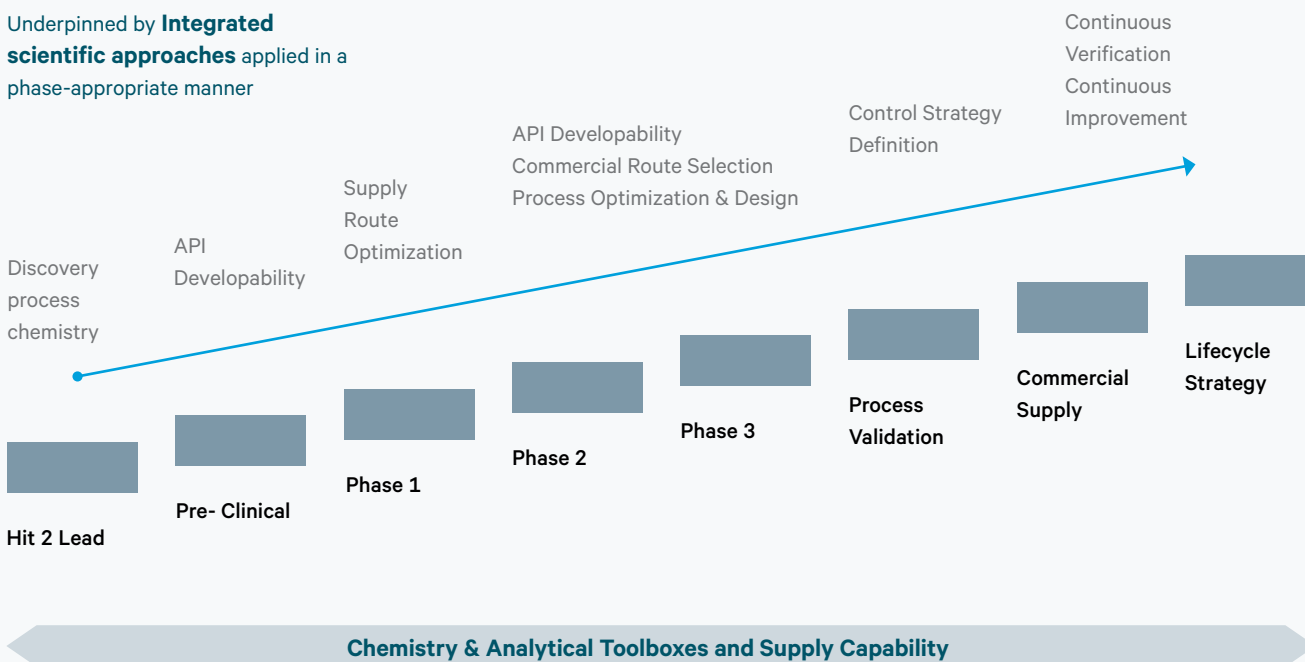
Underpinned by **Integrated scientific approaches** applied in a phase-appropriate manner

Discovery process chemistry

Hit 2 Lead

API Developability

Pre- Clinical

Supply Route Optimization

Phase 1

API Developability
Commercial Route Selection
Process Optimization & Design

Phase 2

Phase 3

Control Strategy Definition

Process Validation

Commercial Supply

Continuous Verification
Continuous Improvement

Lifecycle Strategy

Chemistry & Analytical Toolboxes and Supply Capability